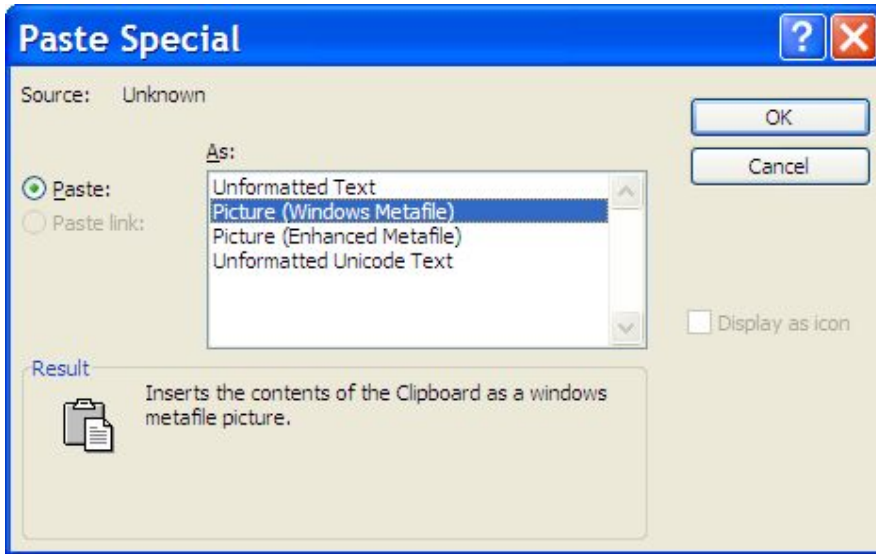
Paste Special

Source: Unknown

As:

Paste:

Paste link:

Unformatted Text
Picture (Windows Metafile)
Picture (Enhanced Metafile)
Unformatted Unicode Text

OK

Cancel

Display as icon

Result

Inserts the contents of the Clipboard as a windows metafile picture.